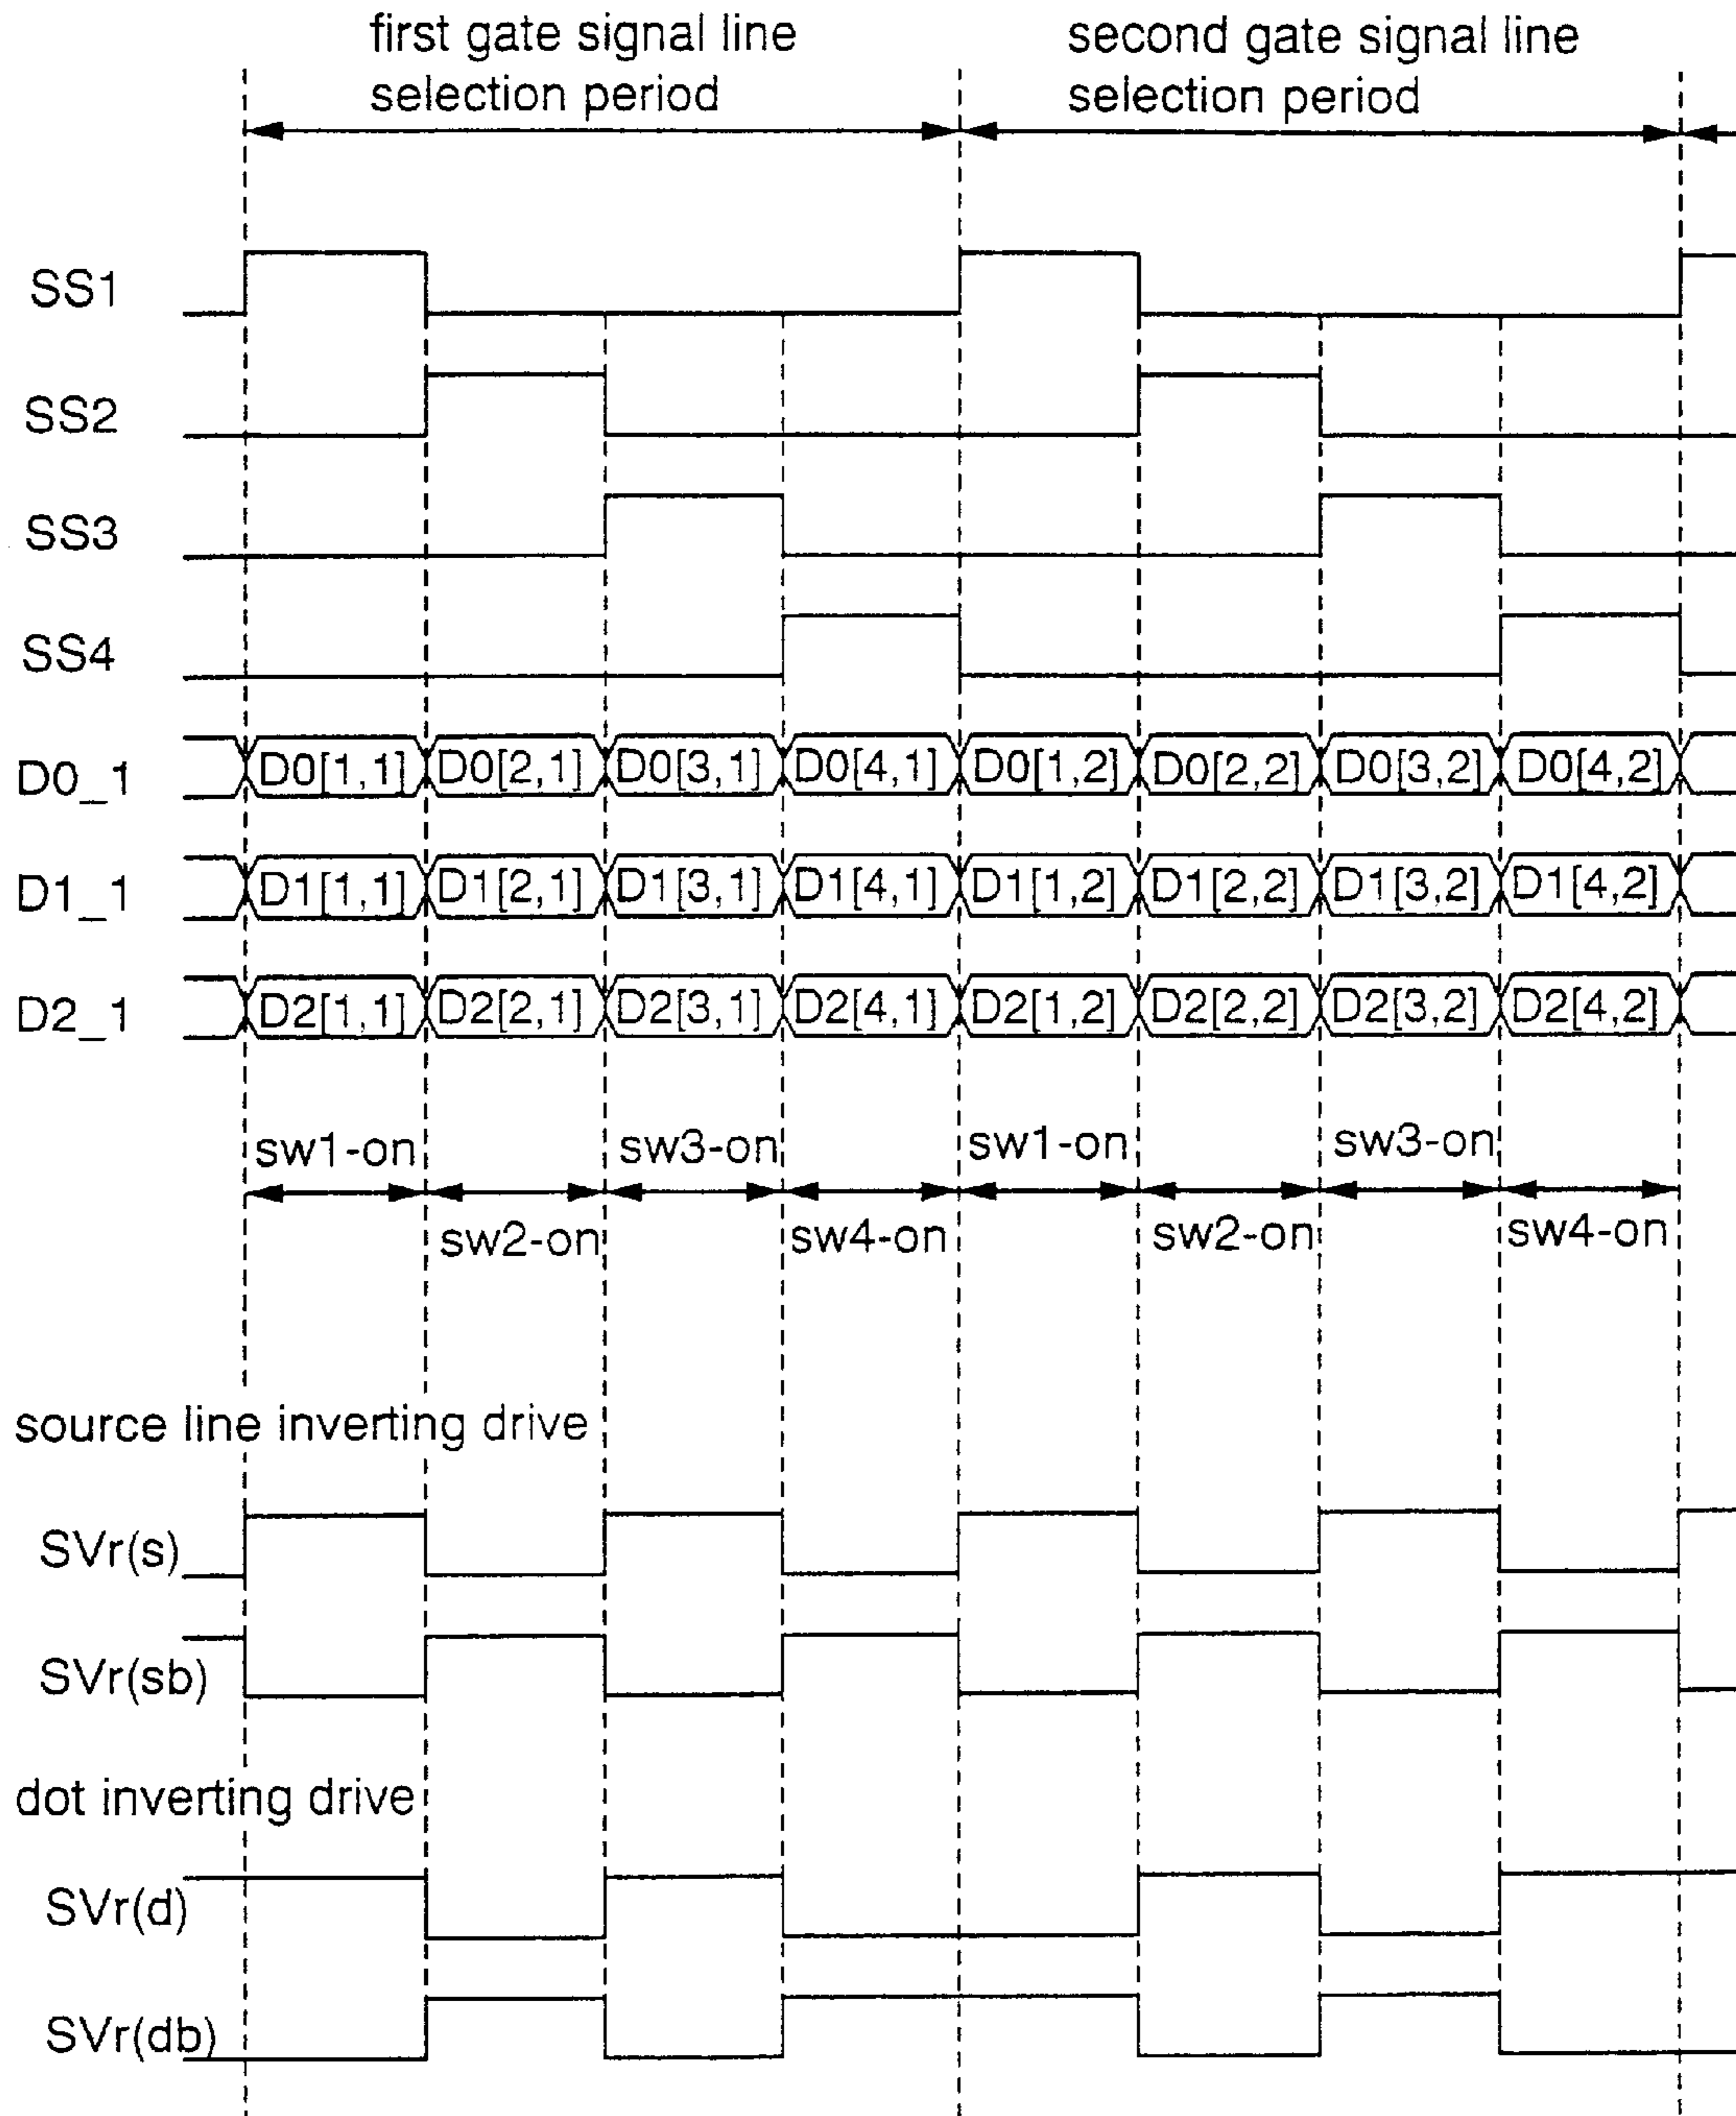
first gate signal line selection period

second gate signal line selection period

SS1

SS2

SS3

SS4

D0_1 D0[1,1] D0[2,1] D0[3,1] D0[4,1] D0[1,2] D0[2,2] D0[3,2] D0[4,2]

D1_1 D1[1,1] D1[2,1] D1[3,1] D1[4,1] D1[1,2] D1[2,2] D1[3,2] D1[4,2]

D2_1 D2[1,1] D2[2,1] D2[3,1] D2[4,1] D2[1,2] D2[2,2] D2[3,2] D2[4,2]

sw1-on sw3-on sw1-on sw3-on

sw2-on sw4-on sw2-on sw4-on

source line inverting drive

SVr(s)

SVr(sb)

dot inverting drive

SVr(d)

SVr(db)